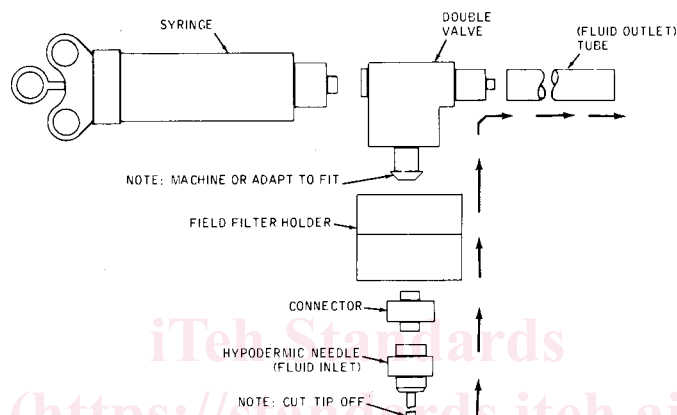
SYRINGE

DOUBLE VALVE

(FLUID OUTLET) TUBE

NOTE: MACHINE OR ADAPT TO FIT

FIELD FILTER HOLDER

CONNECTOR

HYPODERMIC NEEDLE (FLUID INLET)

NOTE: CUT TIP OFF

iTeh Standards

(https://standards.iteh.ai